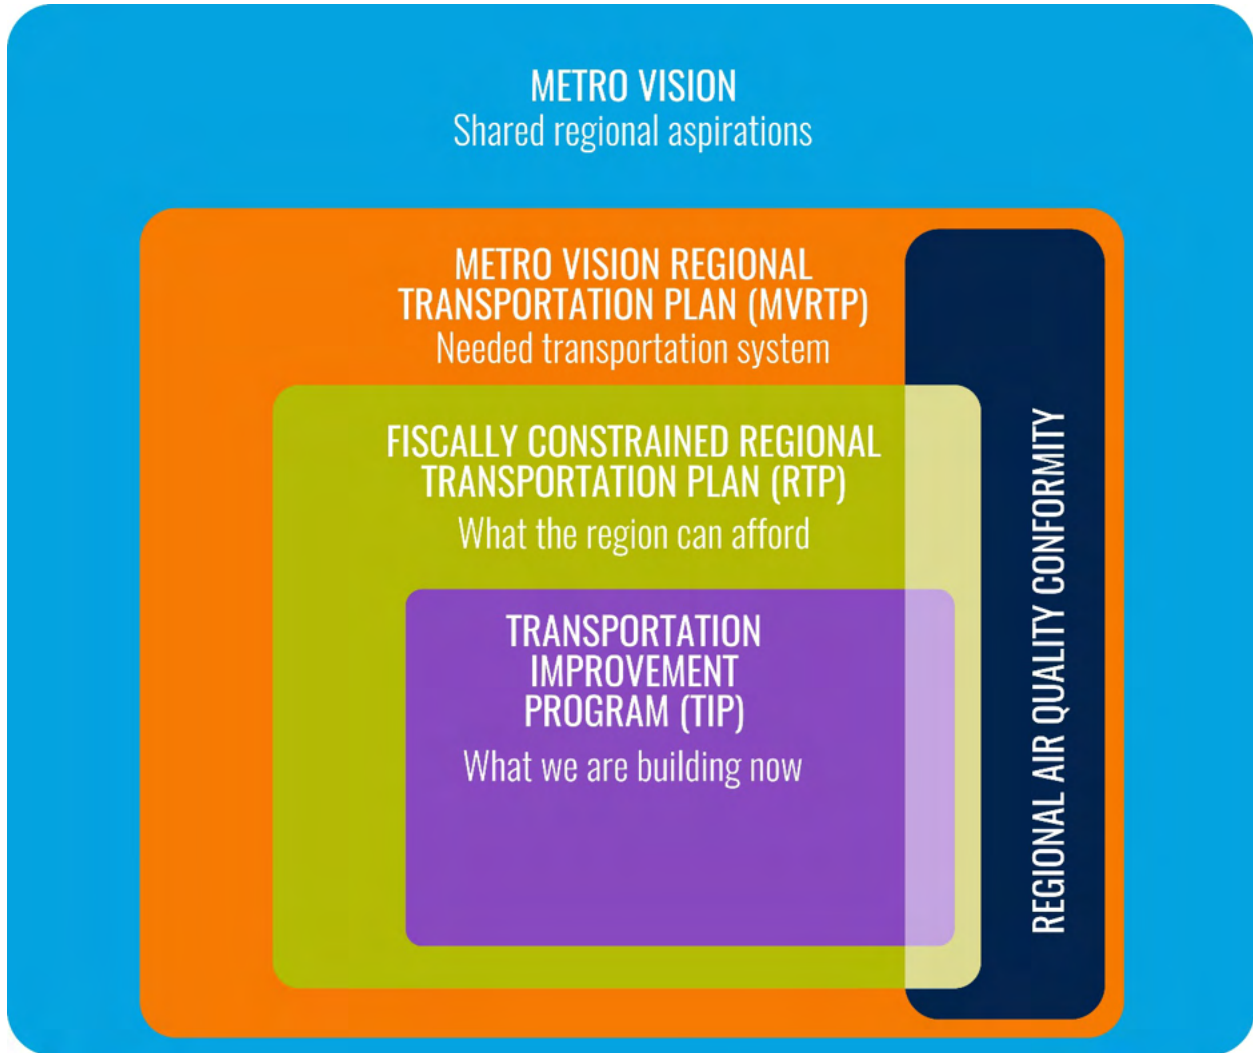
METRO VISION
Shared regional aspirations

METRO VISION REGIONAL TRANSPORTATION PLAN (MVRTP)
Needed transportation system

FISCALLY CONSTRAINED REGIONAL TRANSPORTATION PLAN (RTP)
What the region can afford

TRANSPORTATION IMPROVEMENT PROGRAM (TIP)
What we are building now

REGIONAL AIR QUALITY CONFORMITY